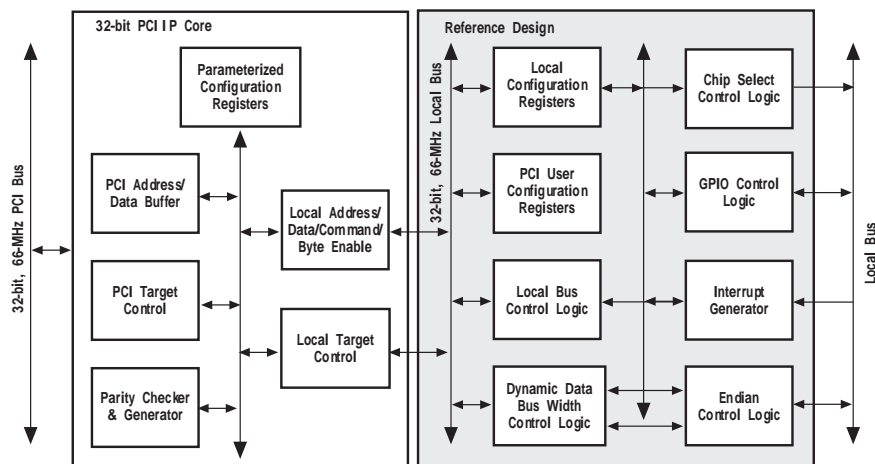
32-bit, 66-MHz PCI Bus

32-bit PCI IP Core

Parameterized Configuration Registers

PCI Address/ Data Buffer

Local Address/ Data/Command/ Byte Enable

PCI Target Control

Local Target Control

Parity Checker & Generator

Reference Design

32-bit, 66-MHz Local Bus

Local Configuration Registers

Chip Select Control Logic

PCI User Configuration Registers

GPIO Control Logic

Local Bus Control Logic

Interrupt Generator

Dynamic Data Bus Width Control Logic

Endian Control Logic

Local Bus